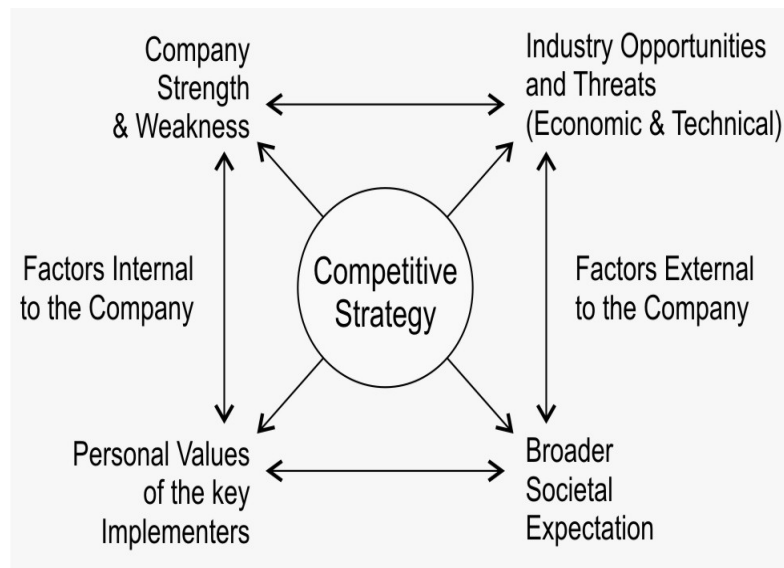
Company Strength & Weakness

Industry Opportunities and Threats (Economic & Technical)

Factors Internal to the Company

Competitive Strategy

Factors External to the Company

Personal Values of the key Implementers

Broader Societal Expectation